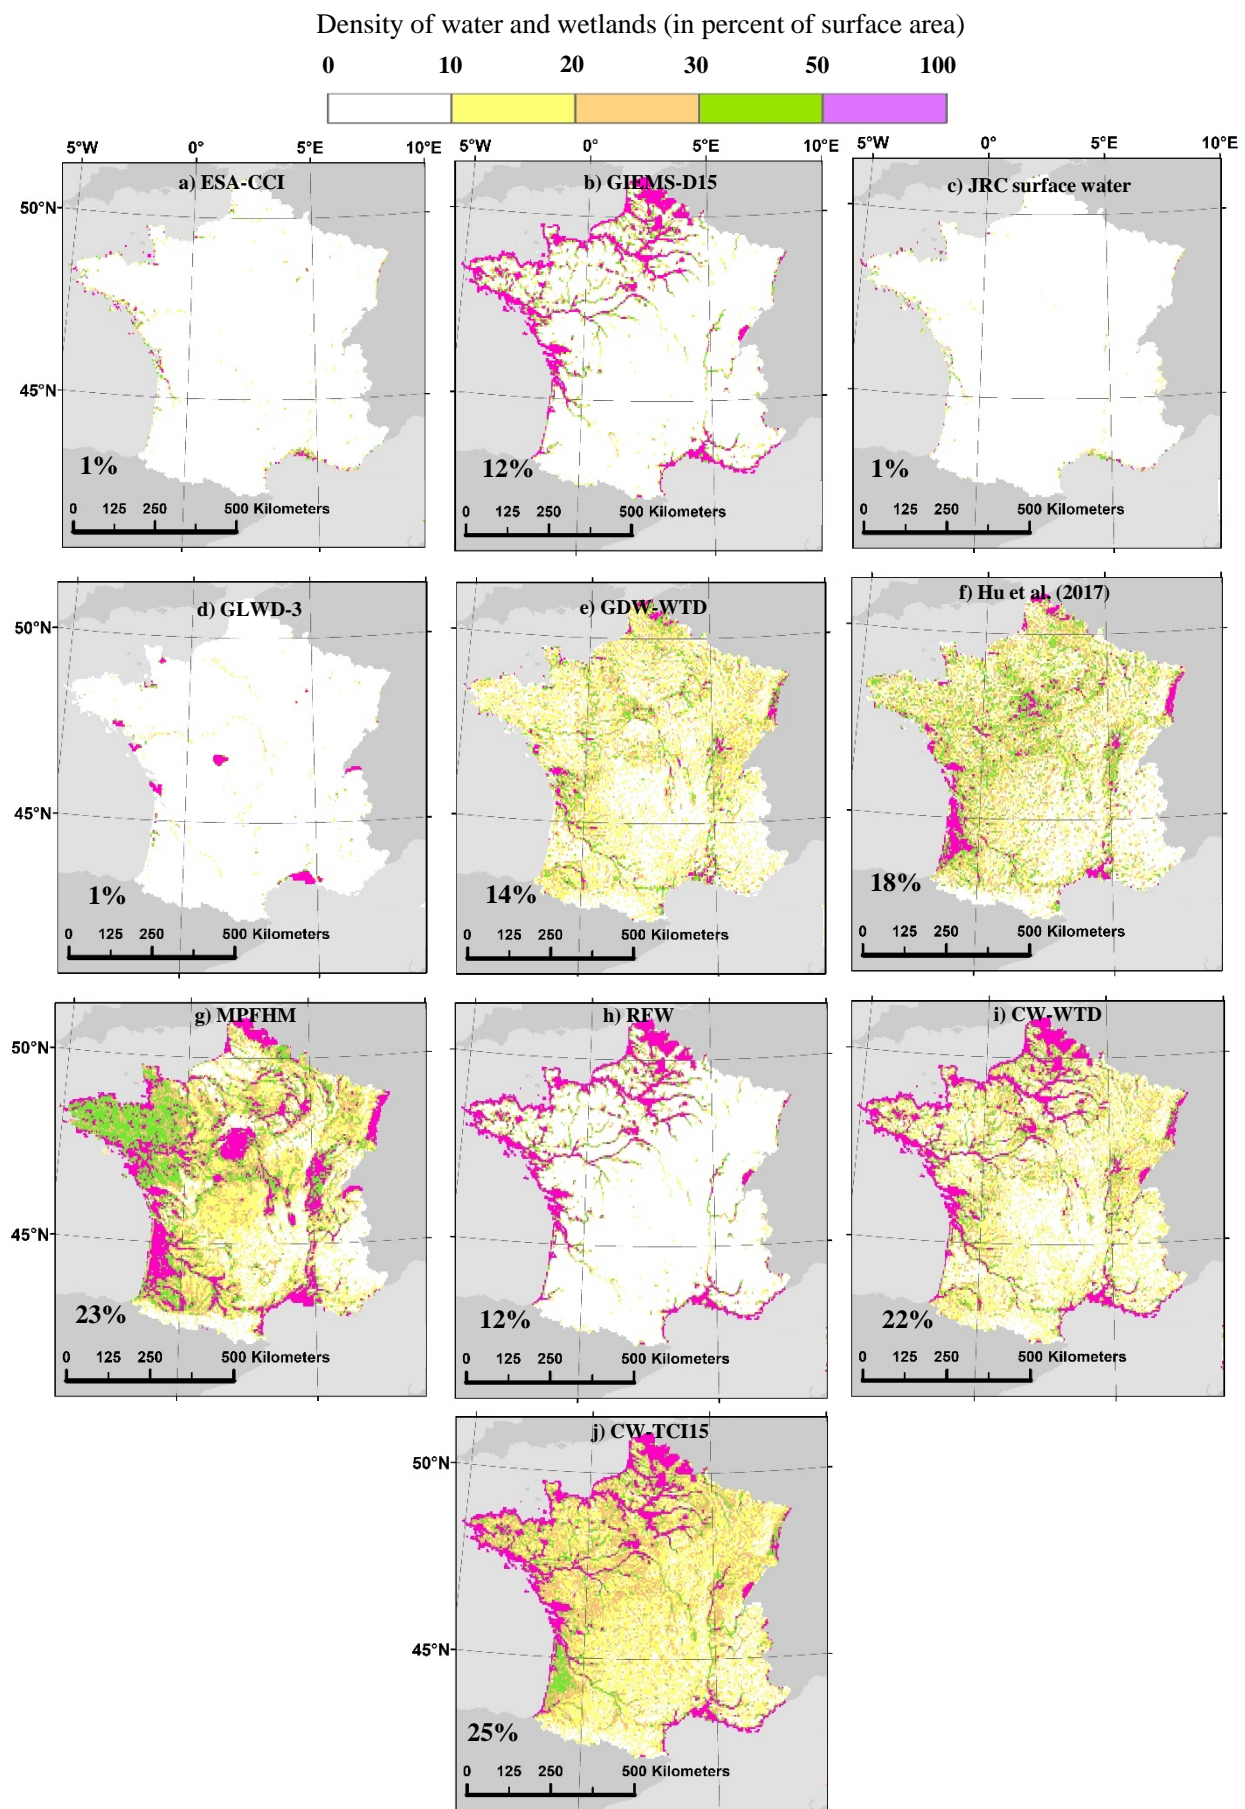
Density of water and wetlands (in percent of surface area)

0 10 20 30 50 100

5°W 0° 5°E 10°E 5°W 0° 5°E 10°E 5°W 0° 5°E 10°E

a) ESA-CCI
50°N
45°N
1%
0 125 250 500 Kilometers

b) GIEMS-D15
12%
0 125 250 500 Kilometers

c) JRC surface water
1%
0 125 250 500 Kilometers

d) GLWD-3
50°N
45°N
1%
0 125 250 500 Kilometers

e) GDW-WTD
14%
0 125 250 500 Kilometers

f) Hu et al. (2017)
18%
0 125 250 500 Kilometers

g) MPFHM
50°N
45°N
23%
0 125 250 500 Kilometers

h) RFW
12%
0 125 250 500 Kilometers

i) CW-WTD
22%
0 125 250 500 Kilometers

j) CW-TCI15
50°N
45°N
25%
0 125 250 500 Kilometers